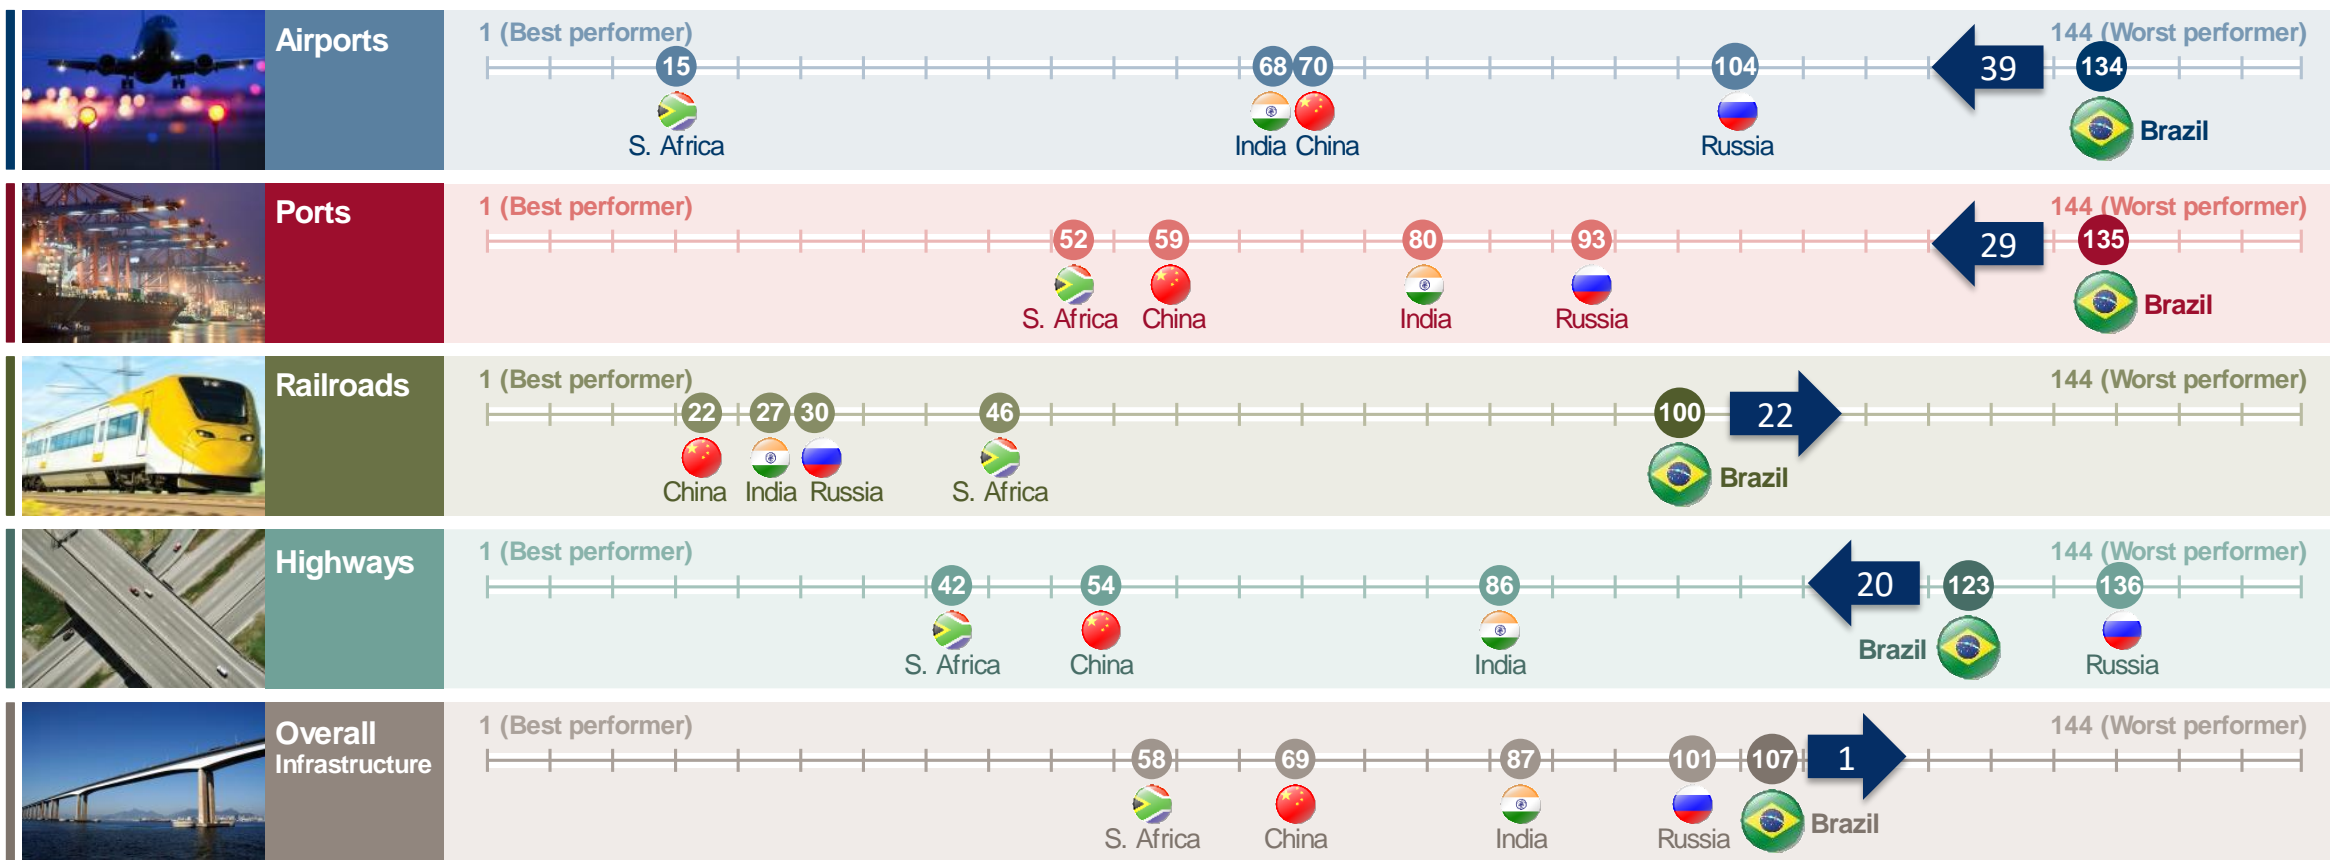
Airports
1 (Best performer)
144 (Worst performer)
15
S. Africa
68 70
India China
104
Russia
39
134
Brazil

Ports
1 (Best performer)
144 (Worst performer)
52
S. Africa
59
China
80
India
93
Russia
29
135
Brazil

Railroads
1 (Best performer)
144 (Worst performer)
22
China
27 30
India Russia
46
S. Africa
100
Brazil
22

Highways
1 (Best performer)
144 (Worst performer)
42
S. Africa
54
China
86
India
20
123
Brazil
136
Russia

Overall Infrastructure
1 (Best performer)
144 (Worst performer)
58
S. Africa
69
China
87
India
101
Russia
107
Brazil
1